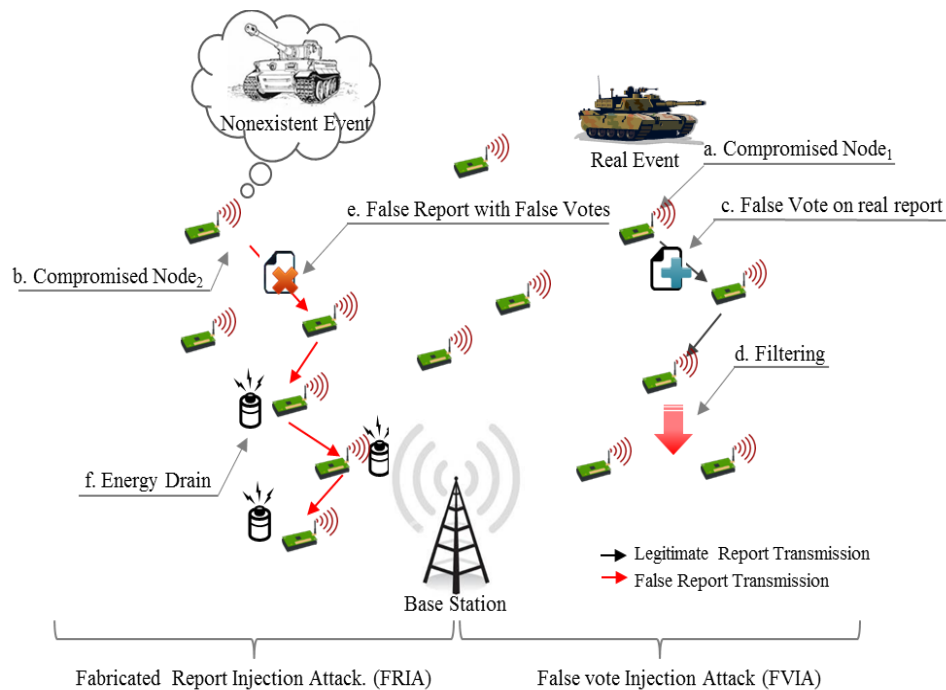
Nonexistent Event

Real Event

a. Compromised Node$_1$

e. False Report with False Votes

c. False Vote on real report

b. Compromised Node$_2$

d. Filtering

f. Energy Drain

Legitimate Report Transmission

False Report Transmission

Base Station

Fabricated Report Injection Attack. (FRIA)

False vote Injection Attack (FVIA)